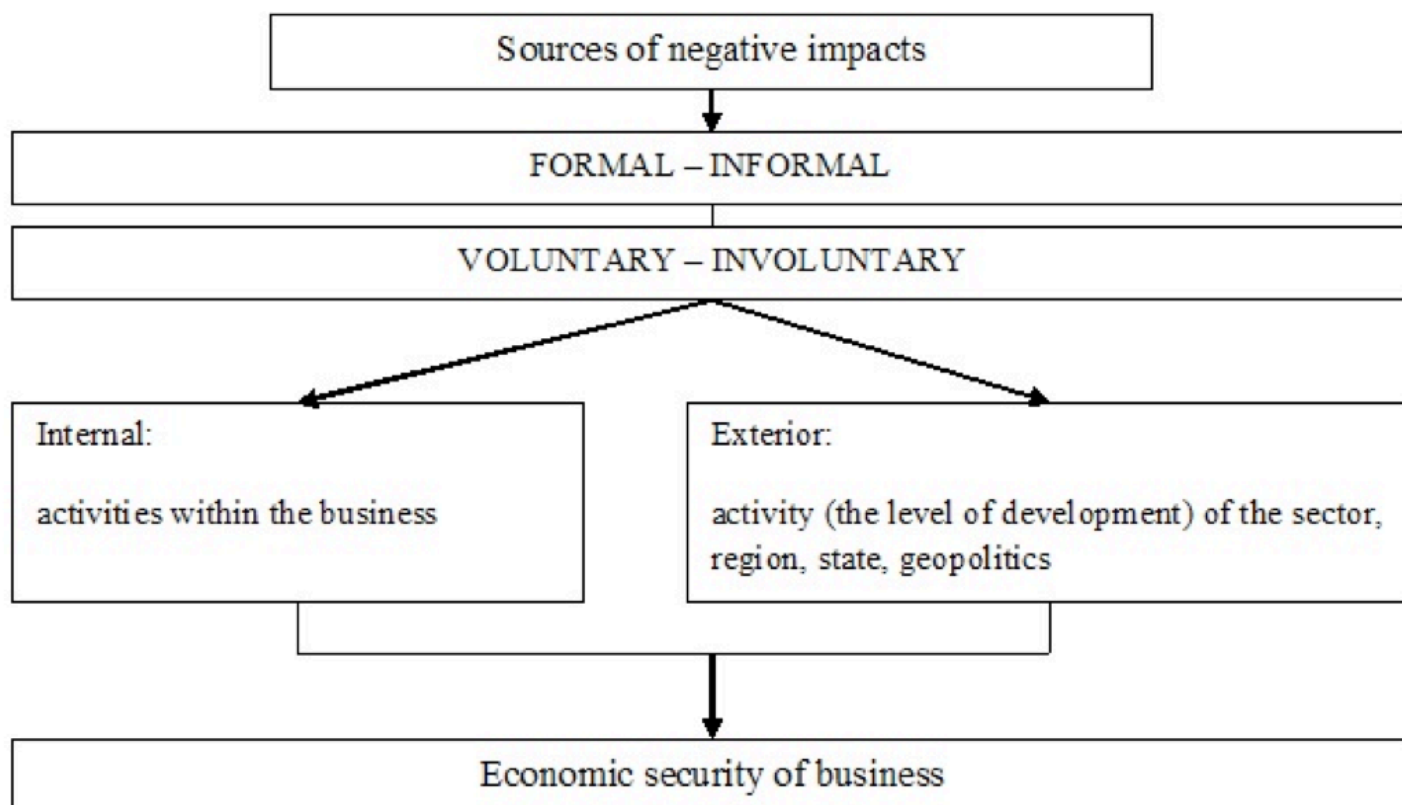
Sources of negative impacts

FORMAL – INFORMAL

VOLUNTARY – INVOLUNTARY

Internal:

activities within the business

Exterior:

activity (the level of development) of the sector, region, state, geopolitics

Economic security of business